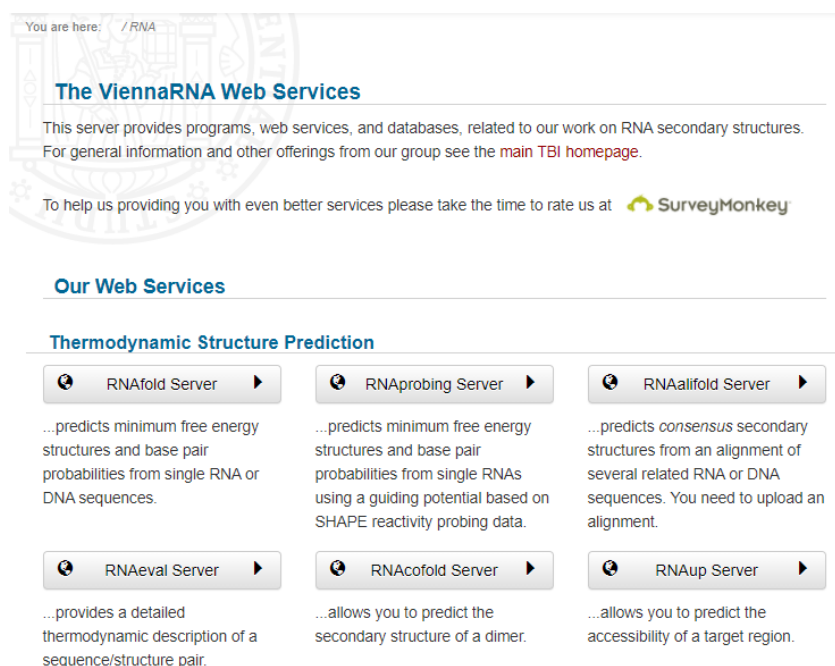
You are here: / RNA

The ViennaRNA Web Services

This server provides programs, web services, and databases, related to our work on RNA secondary structures. For general information and other offerings from our group see the main TBI homepage.

To help us providing you with even better services please take the time to rate us at SurveyMonkey

Our Web Services

Thermodynamic Structure Prediction

RNAfold Server

...predicts minimum free energy structures and base pair probabilities from single RNA or DNA sequences.

RNAprobing Server

...predicts minimum free energy structures and base pair probabilities from single RNAs using a guiding potential based on SHAPE reactivity probing data.

RNAalifold Server

...predicts *consensus* secondary structures from an alignment of several related RNA or DNA sequences. You need to upload an alignment.

RNAeval Server

...provides a detailed thermodynamic description of a sequence/structure pair.

RNAcofold Server

...allows you to predict the secondary structure of a dimer.

RNAup Server

...allows you to predict the accessibility of a target region.